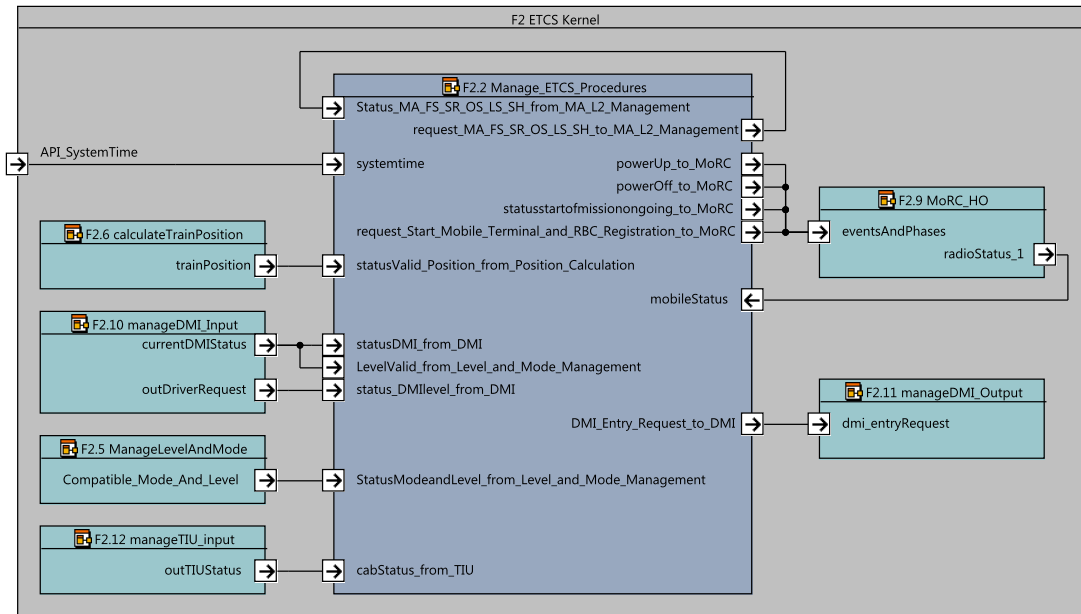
F2 ETCS Kernel

API_SystemTime

F2.2 Manage_ETCS_Procedures
Status_MA_FS_SR_OS_LS_SH_from_MA_L2_Management
request_MA_FS_SR_OS_LS_SH_to_MA_L2_Management
systemtime
powerUp_to_MoRC
powerOff_to_MoRC
statusstartofmissionongoing_to_MoRC
request_Start_Mobile_Terminal_and_RBC_Registration_to_MoRC
statusValid_Position_from_Position_Calculation
mobileStatus
statusDMI_from_DMI
LevelValid_from_Level_and_Mode_Management
status_DMIlevel_from_DMI
DMI_Entry_Request_to_DMI
StatusModeandLevel_from_Level_and_Mode_Management
cabStatus_from_TIU

F2.6 calculateTrainPosition
trainPosition

F2.10 manageDMI_Input
currentDMIStatus
outDriverRequest

F2.5 ManageLevelAndMode
Compatible_Mode_And_Level

F2.12 manageTIU_input
outTIUStatus

F2.9 MoRC_HO
eventsAndPhases
radioStatus_1

F2.11 manageDMI_Output
dmi_entryRequest